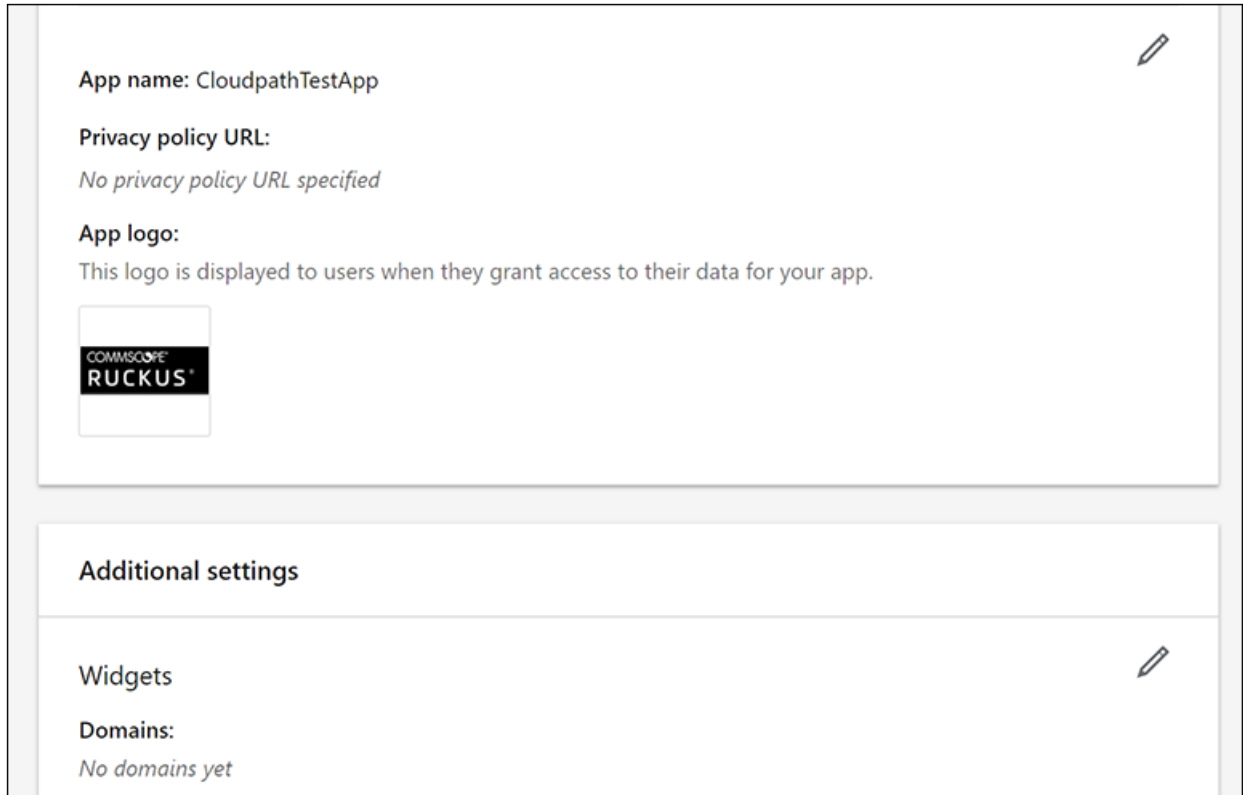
App name: CloudpathTestApp

Privacy policy URL:

No privacy policy URL specified

App logo:

This logo is displayed to users when they grant access to their data for your app.

COMMSCOPE®
RUCKUS®

Additional settings

Widgets

Domains:

No domains yet